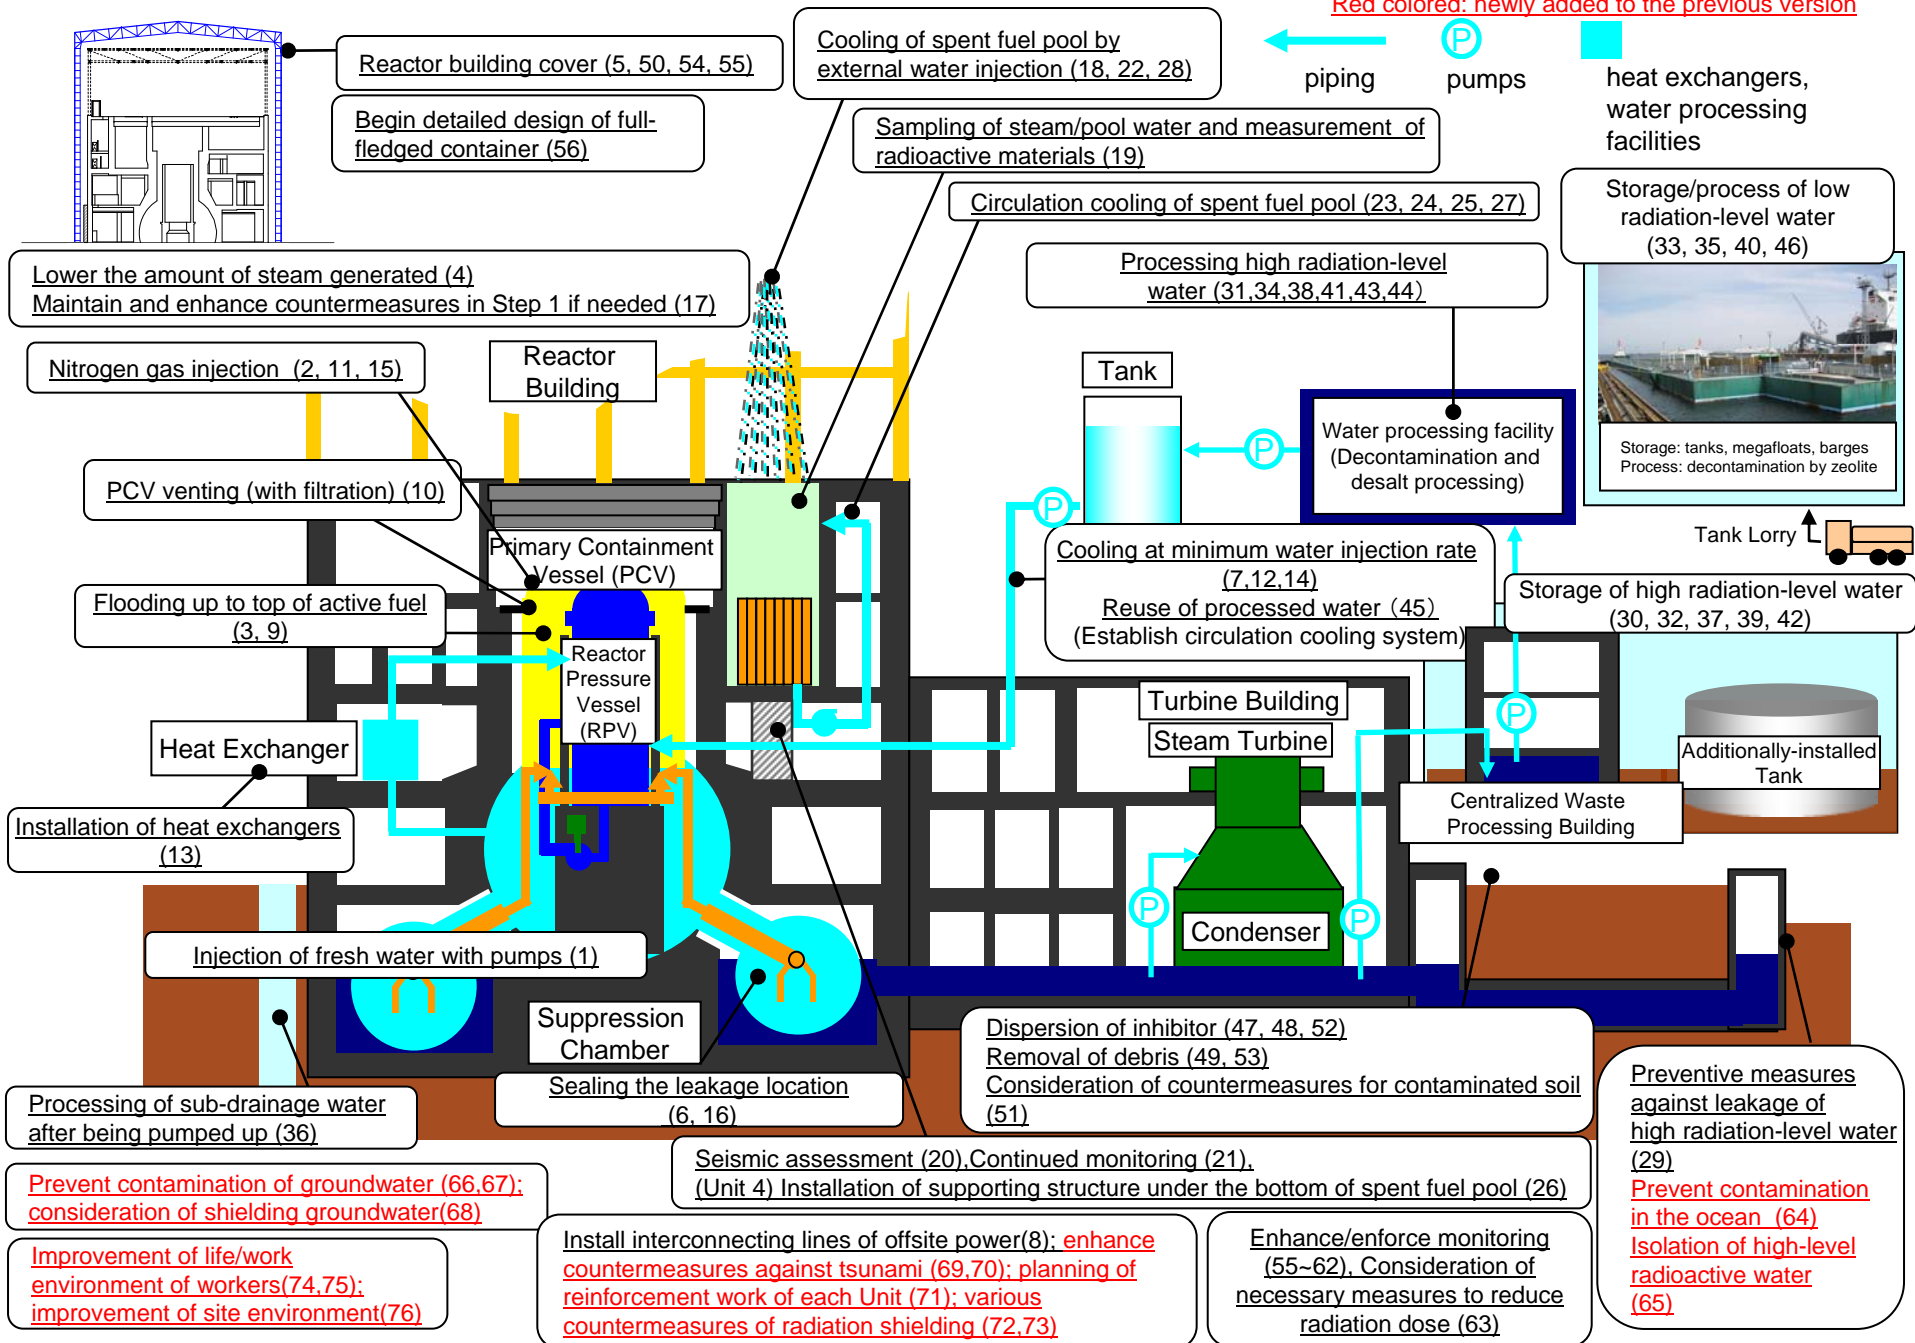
Red colored: newly added to the previous version

piping

pumps

heat exchangers, water processing facilities

Reactor building cover (5, 50, 54, 55)

Begin detailed design of full-fledged container (56)

Cooling of spent fuel pool by external water injection (18, 22, 28)

Sampling of steam/pool water and measurement of radioactive materials (19)

Circulation cooling of spent fuel pool (23, 24, 25, 27)

Storage/process of low radiation-level water (33, 35, 40, 46)

Lower the amount of steam generated (4)
Maintain and enhance countermeasures in Step 1 if needed (17)

Processing high radiation-level water (31,34,38,41,43,44)

Nitrogen gas injection (2, 11, 15)

Reactor Building

Tank

Water processing facility (Decontamination and desalt processing)

Storage: tanks, megafloats, barges
Process: decontamination by zeolite

PCV venting (with filtration) (10)

Primary Containment Vessel (PCV)

Tank Lorry

Cooling at minimum water injection rate (7,12,14)
Reuse of processed water (45)
(Establish circulation cooling system)

Flooding up to top of active fuel (3, 9)

Storage of high radiation-level water (30, 32, 37, 39, 42)

Reactor Pressure Vessel (RPV)

Turbine Building

Steam Turbine

Heat Exchanger

Additionally-installed Tank

Centralized Waste Processing Building

Installation of heat exchangers (13)

Condenser

Injection of fresh water with pumps (1)

Suppression Chamber

Dispersion of inhibitor (47, 48, 52)
Removal of debris (49, 53)
Consideration of countermeasures for contaminated soil (51)

Sealing the leakage location (6, 16)

Processing of sub-drainage water after being pumped up (36)

Preventive measures against leakage of high radiation-level water (29)
Prevent contamination in the ocean (64)
Isolation of high-level radioactive water (65)

Seismic assessment (20),Continued monitoring (21),
(Unit 4) Installation of supporting structure under the bottom of spent fuel pool (26)

Prevent contamination of groundwater (66,67); consideration of shielding groundwater(68)

Improvement of life/work environment of workers(74,75); improvement of site environment(76)

Install interconnecting lines of offsite power(8); enhance countermeasures against tsunami (69,70); planning of reinforcement work of each Unit (71); various countermeasures of radiation shielding (72,73)

Enhance/enforce monitoring (55~62), Consideration of necessary measures to reduce radiation dose (63)